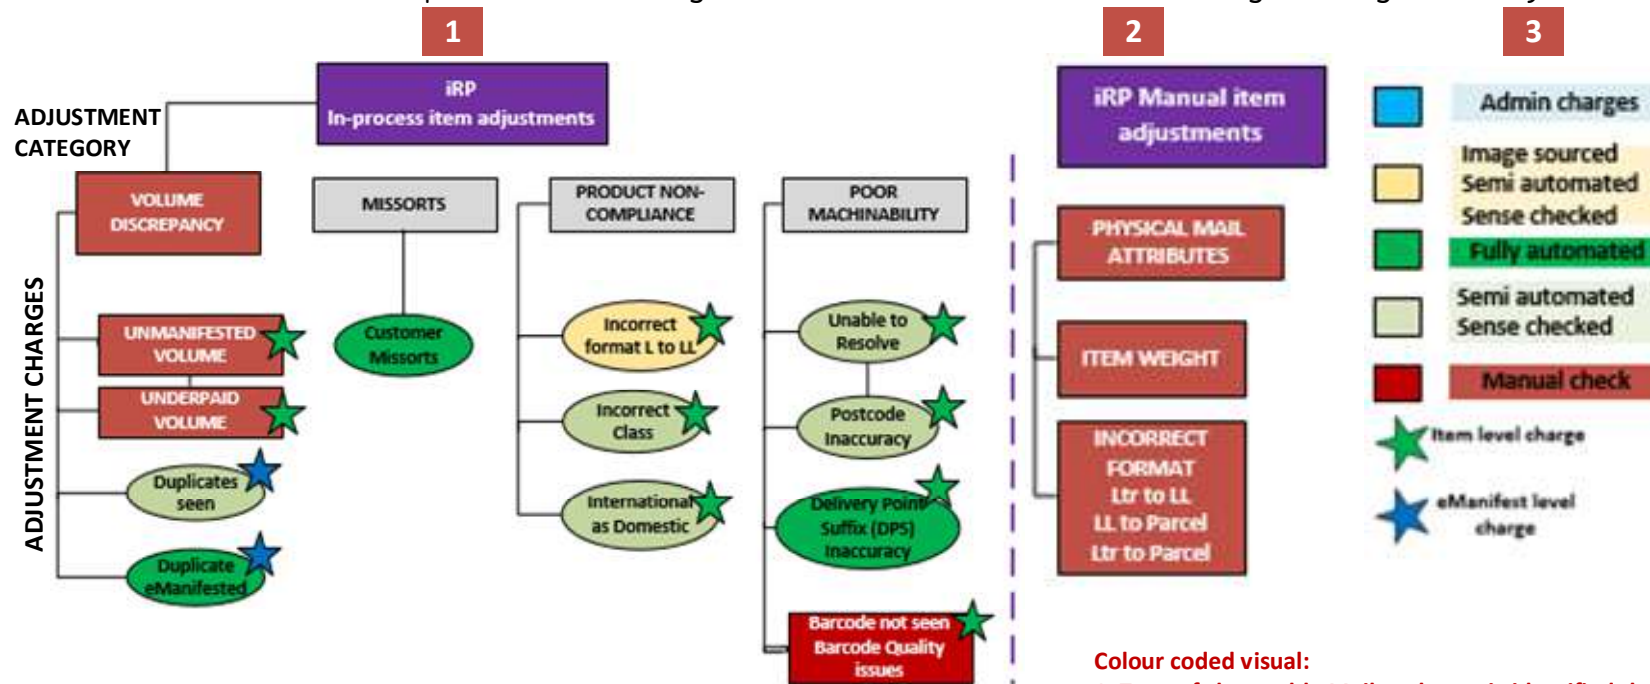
1

2

3

ADJUSTMENT CATEGORY

iRP
In-process item adjustments

ADJUSTMENT CHARGES

VOLUME DISCREPANCY

UNMANIFESTED VOLUME

UNDERPAID VOLUME

Duplicates seen

Duplicate eManifested

MISSORTS

Customer Missorts

PRODUCT NON-COMPLIANCE

Incorrect format L to LL

Incorrect Class

International as Domestic

POOR MACHINABILITY

Unable to Resolve

Postcode Inaccuracy

Delivery Point Suffix (DPS) Inaccuracy

Barcode not seen Barcode Quality issues

iRP Manual item adjustments

PHYSICAL MAIL ATTRIBUTES

ITEM WEIGHT

INCORRECT FORMAT Ltr to LL LL to Parcel Ltr to Parcel

Admin charges

Image sourced Semi automated Sense checked

Fully automated

Semi automated Sense checked

Manual check

Item level charge

eManifest level charge

Colour coded visual: